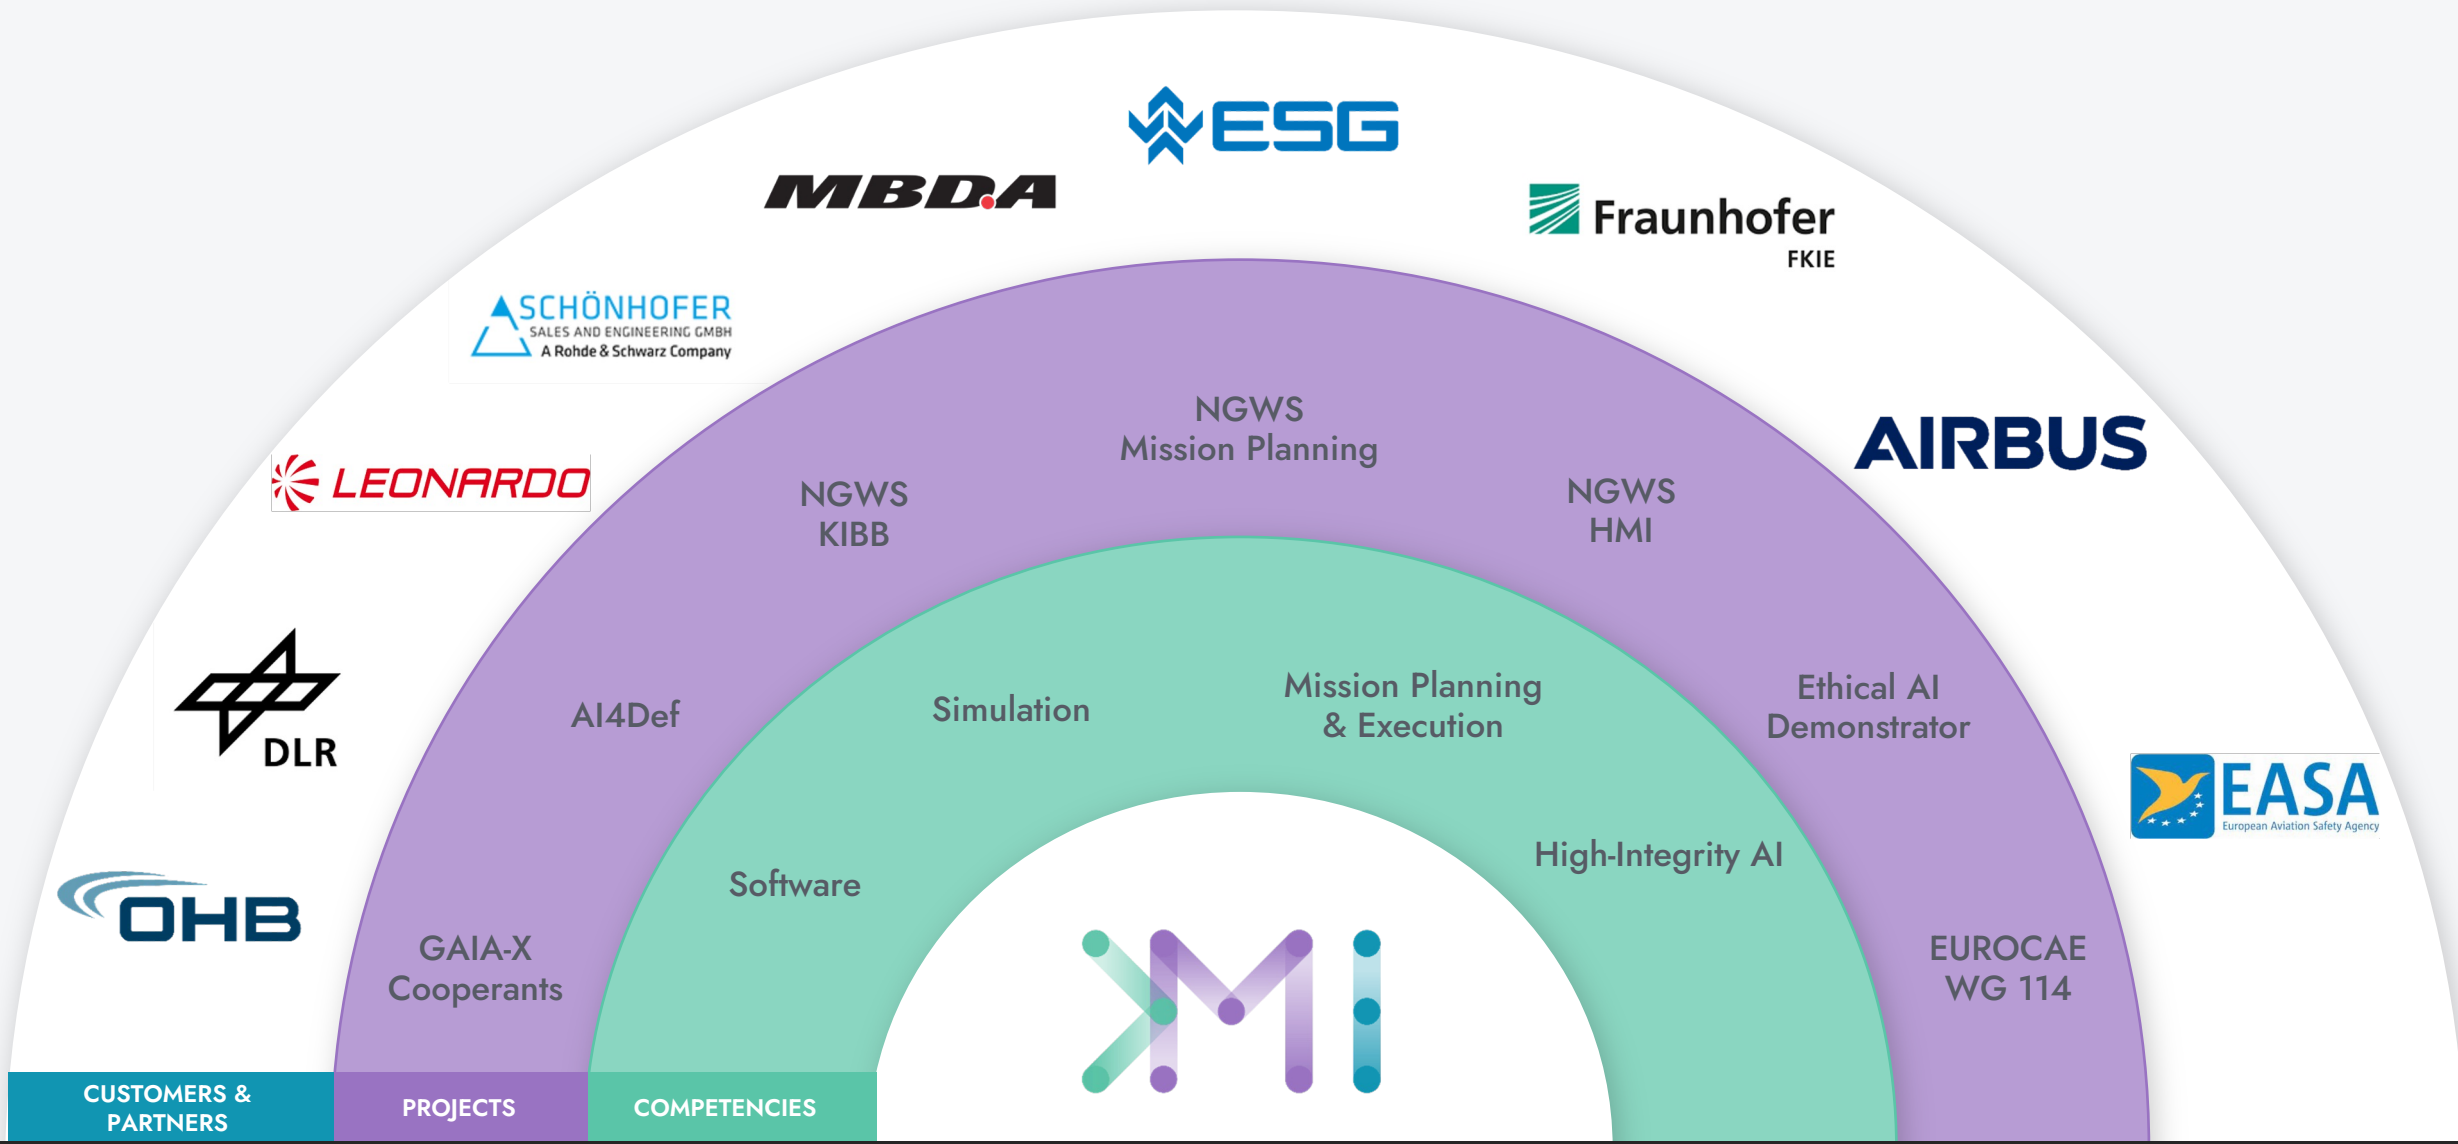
ESG

MBDA

Fraunhofer
FKIE

SCHÖNHOFER
SALES AND ENGINEERING GMBH
A Rohde & Schwarz Company

AIRBUS

LEONARDO

DLR

EASA
European Aviation Safety Agency

OHB

NGWS
Mission Planning

NGWS
KIBB

NGWS
HMI

AI4Def

Simulation

Mission Planning
& Execution

Ethical AI
Demonstrator

High-Integrity AI

Software

GAIA-X
Cooperants

EUROCAE
WG 114

CUSTOMERS & PARTNERS

PROJECTS

COMPETENCIES